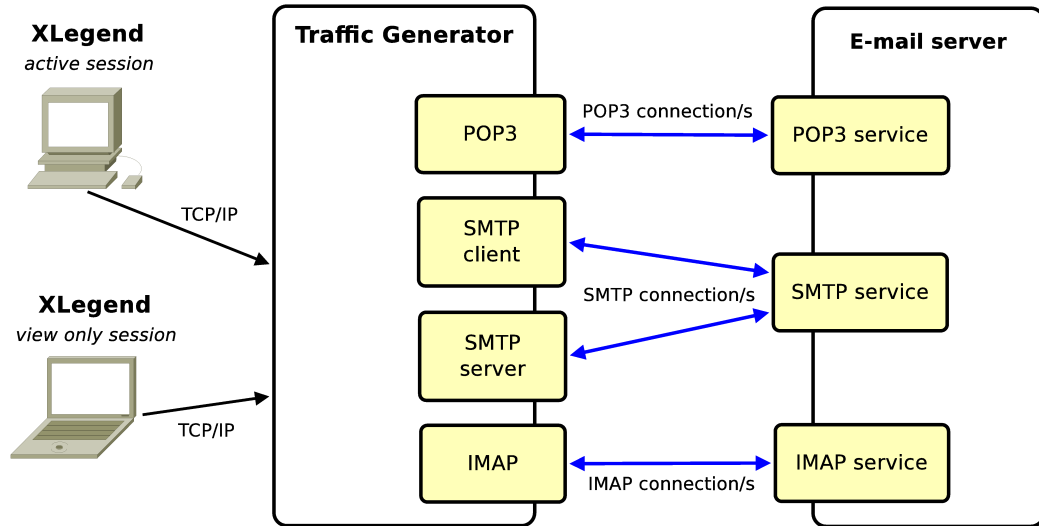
XLegend
active session

TCP/IP

XLegend
view only session

TCP/IP

Traffic Generator

POP3

SMTP client

SMTP server

IMAP

POP3 connection/s

SMTP connection/s

IMAP connection/s

E-mail server

POP3 service

SMTP service

IMAP service